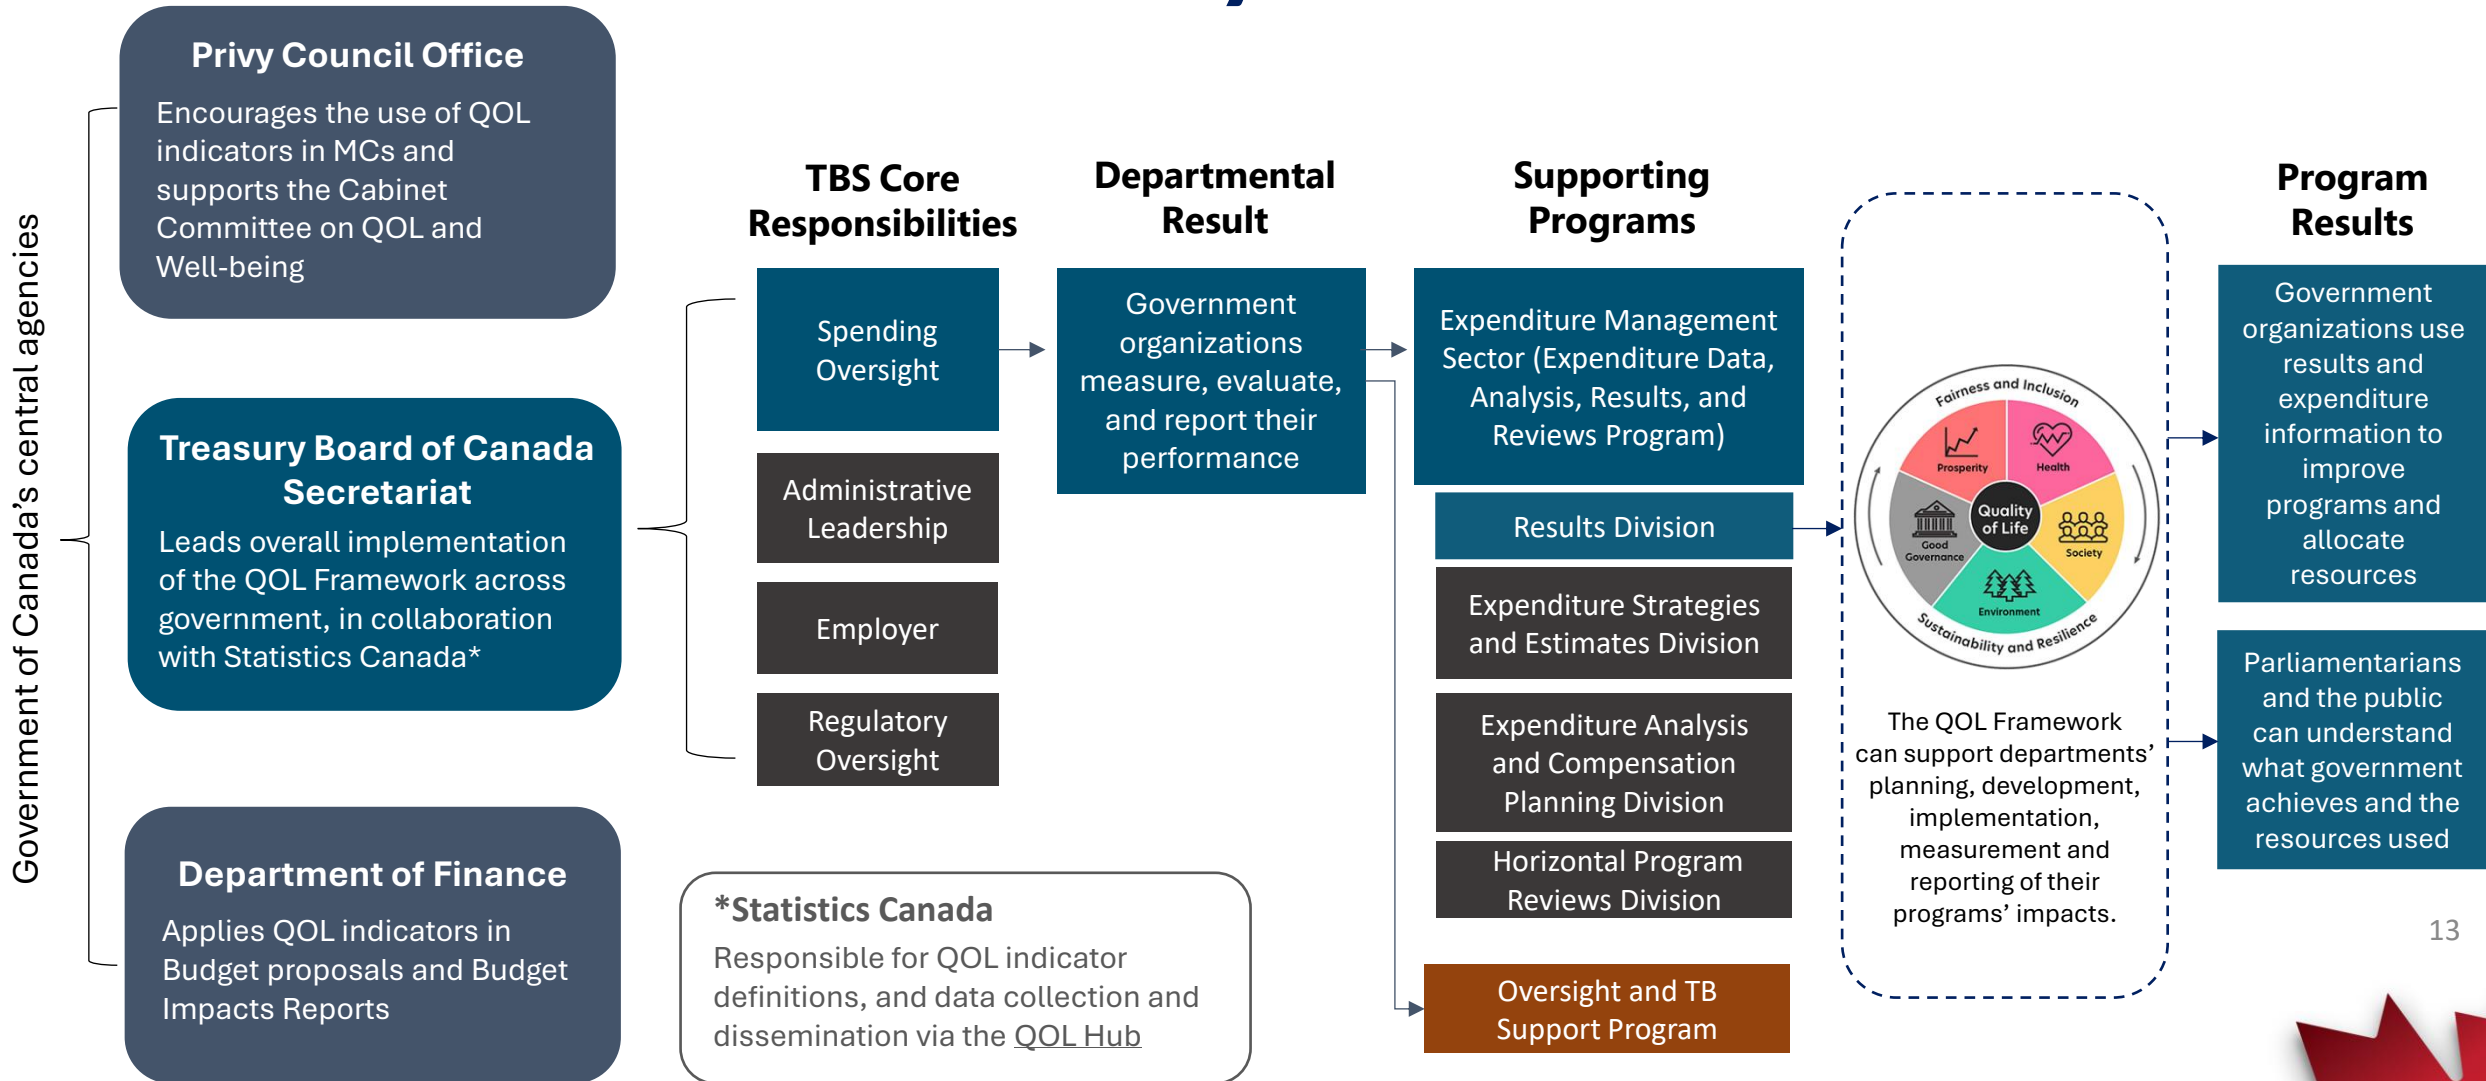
Government of Canada's central agencies

Privy Council Office
Encourages the use of QOL indicators in MCs and supports the Cabinet Committee on QOL and Well-being

Treasury Board of Canada Secretariat
Leads overall implementation of the QOL Framework across government, in collaboration with Statistics Canada*

Department of Finance
Applies QOL indicators in Budget proposals and Budget Impacts Reports

TBS Core Responsibilities

Spending Oversight

Administrative Leadership

Employer

Regulatory Oversight

Departmental Result

Government organizations measure, evaluate, and report their performance

Supporting Programs

Expenditure Management Sector (Expenditure Data, Analysis, Results, and Reviews Program)

Results Division

Expenditure Strategies and Estimates Division

Expenditure Analysis and Compensation Planning Division

Horizontal Program Reviews Division

Oversight and TB Support Program

Fairness and Inclusion
Prosperity
Health
Quality of Life
Good Governance
Society
Environment
Sustainability and Resilience

The QOL Framework can support departments' planning, development, implementation, measurement and reporting of their programs' impacts.

Program Results

Government organizations use results and expenditure information to improve programs and allocate resources

Parliamentarians and the public can understand what government achieves and the resources used

*Statistics Canada
Responsible for QOL indicator definitions, and data collection and dissemination via the QOL Hub

13